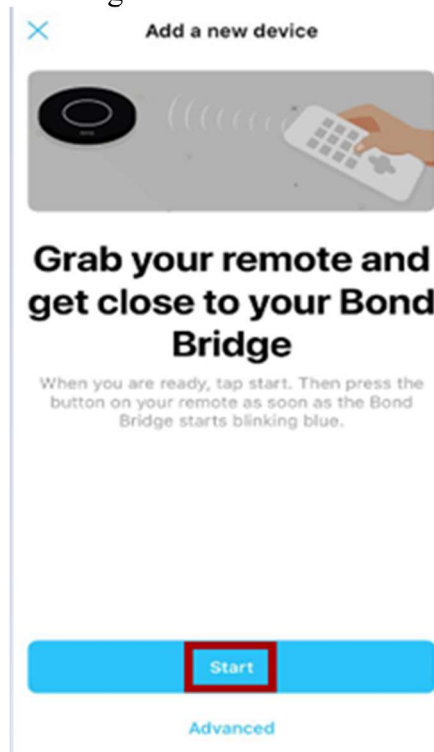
Add a new device

Grab your remote and get close to your Bond Bridge

When you are ready, tap start. Then press the button on your remote as soon as the Bond Bridge starts blinking blue.

Start

Advanced